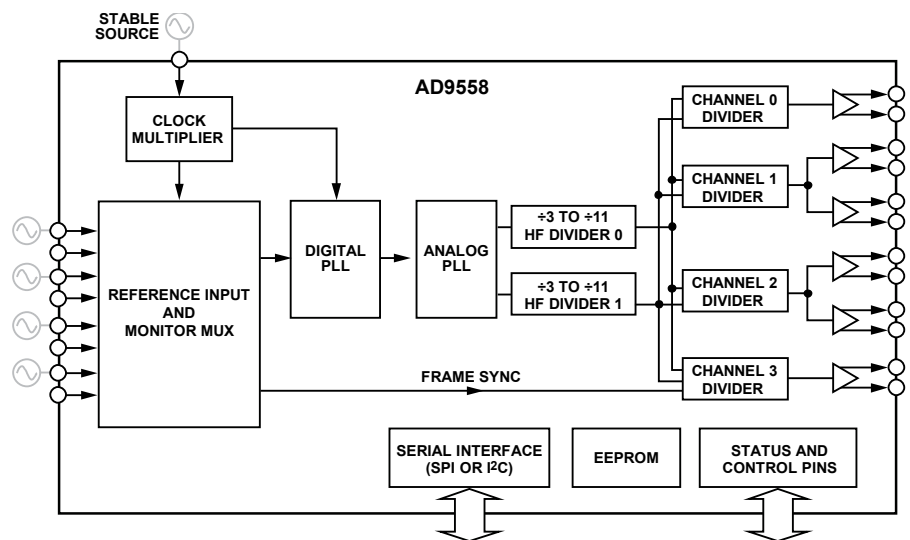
STABLE SOURCE

AD9558

CLOCK MULTIPLIER

REFERENCE INPUT AND MONITOR MUX

DIGITAL PLL

ANALOG PLL

÷3 TO ÷11 HF DIVIDER 0

÷3 TO ÷11 HF DIVIDER 1

CHANNEL 0 DIVIDER

CHANNEL 1 DIVIDER

CHANNEL 2 DIVIDER

CHANNEL 3 DIVIDER

FRAME SYNC

SERIAL INTERFACE (SPI OR I$^2$C)

EEPROM

STATUS AND CONTROL PINS